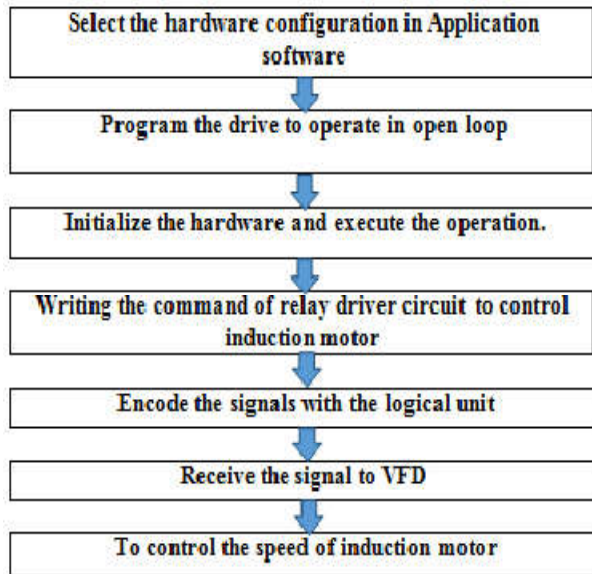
Select the hardware configuration in Application software

Program the drive to operate in open loop

Initialize the hardware and execute the operation.

Writing the command of relay driver circuit to control induction motor

Encode the signals with the logical unit

Receive the signal to VFD

To control the speed of induction motor